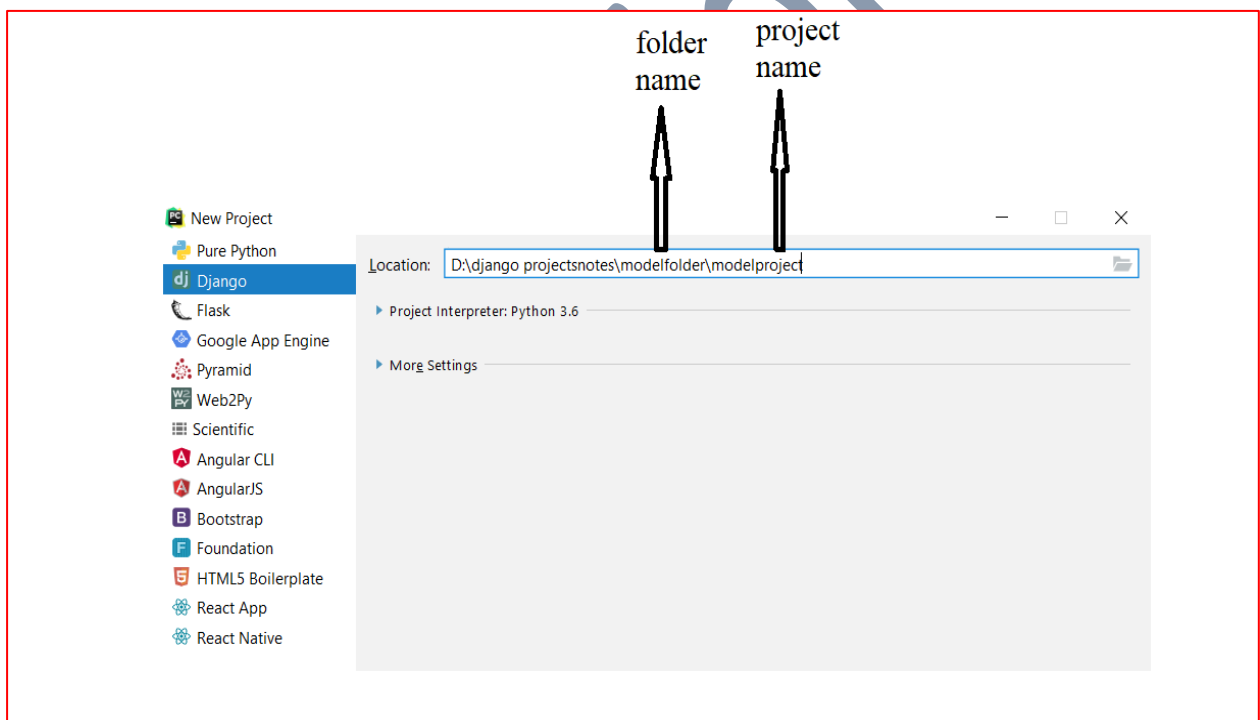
folder name

project name

New Project

Pure Python
Django
Flask
Google App Engine
Pyramid
Web2Py
Scientific
Angular CLI
AngularJS
Bootstrap
Foundation
HTML5 Boilerplate
React App
React Native

Location: D:\django projectsnotes\modelfolder\modelproject

Project Interpreter: Python 3.6

More Settings